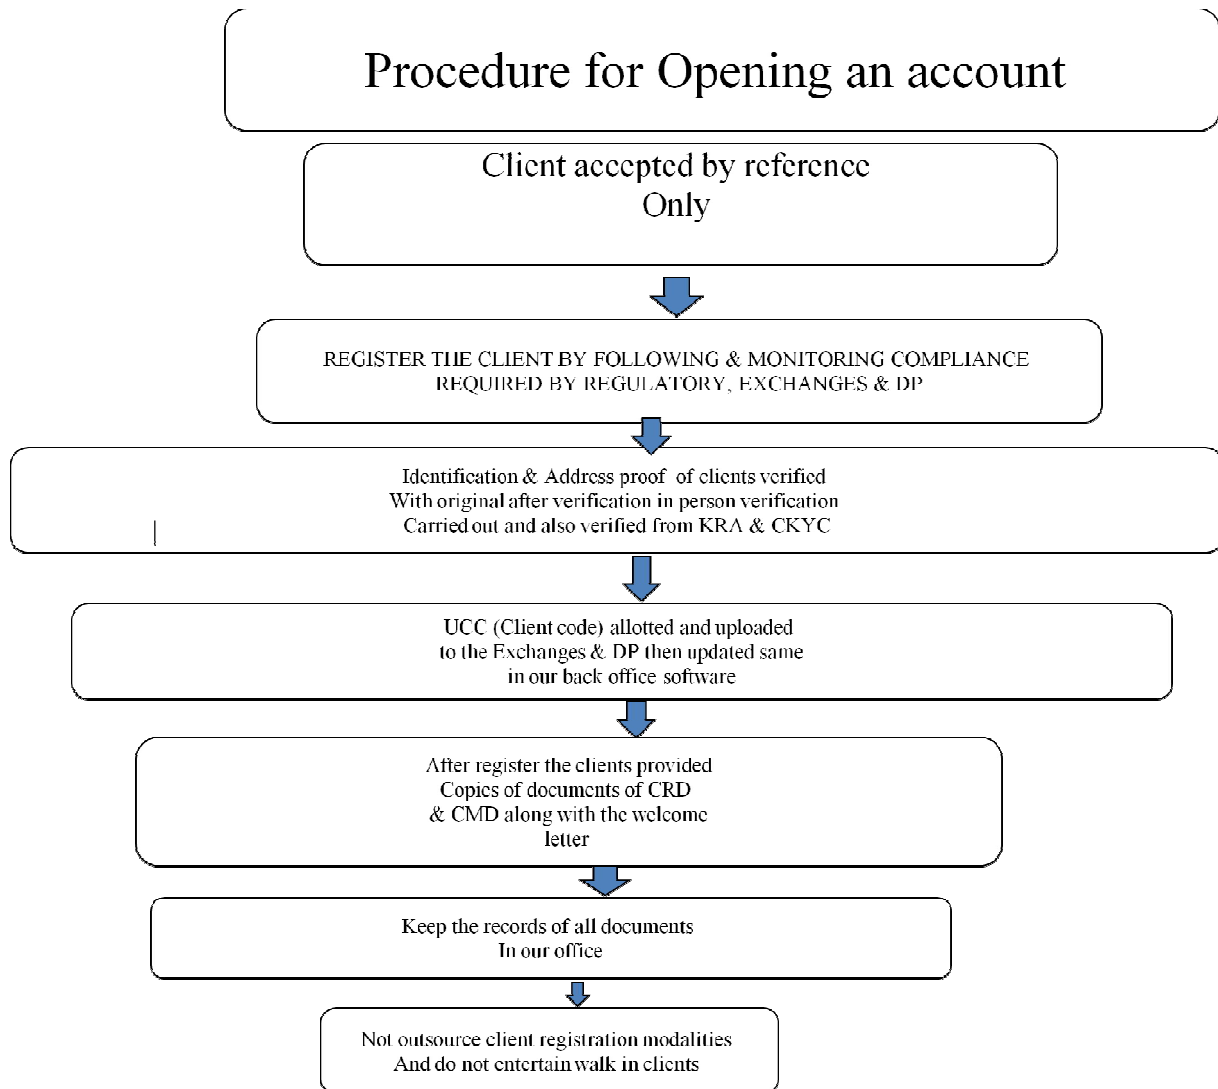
Procedure for Opening an account

Client accepted by reference Only

REGISTER THE CLIENT BY FOLLOWING & MONITORING COMPLIANCE REQUIRED BY REGULATORY, EXCHANGES & DP

Identification & Address proof of clients verified With original after verification in person verification Carried out and also verified from KRA & CKYC

UCC (Client code) allotted and uploaded to the Exchanges & DP then updated same in our back office software

After register the clients provided Copies of documents of CRD & CMD along with the welcome letter

Keep the records of all documents In our office

Not outsource client registration modalities And do not entertain walk in clients